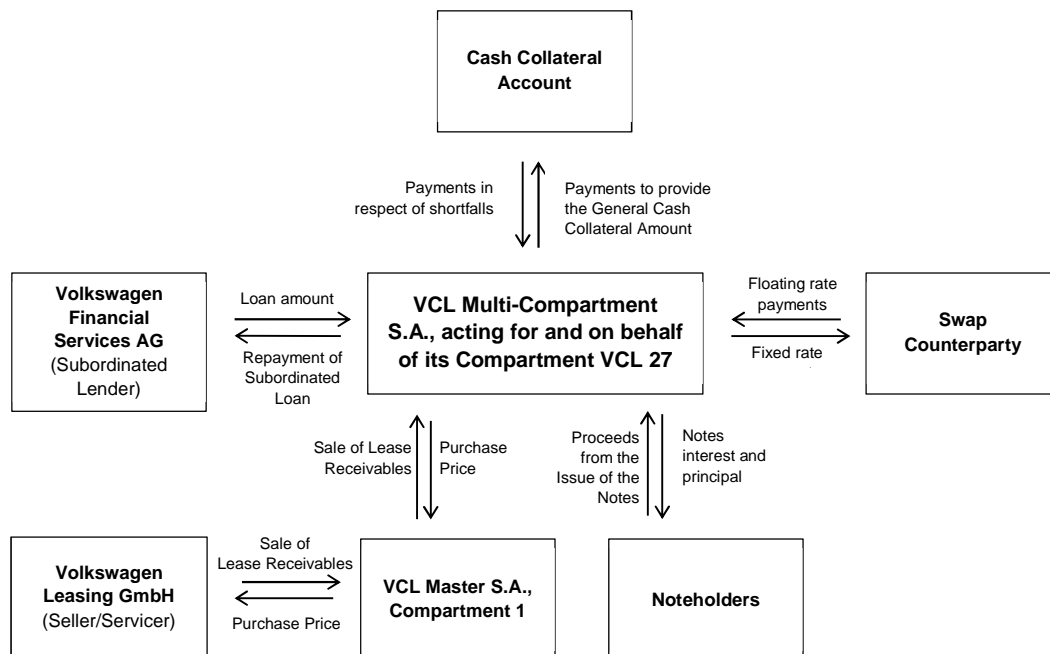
Cash Collateral Account

Payments in respect of shortfalls

Payments to provide the General Cash Collateral Amount

Volkswagen Financial Services AG (Subordinated Lender)

Loan amount

Repayment of Subordinated Loan

VCL Multi-Compartment S.A., acting for and on behalf of its Compartment VCL 27

Floating rate payments

Fixed rate

Swap Counterparty

Sale of Lease Receivables

Purchase Price

Proceeds from the Issue of the Notes

Notes interest and principal

Volkswagen Leasing GmbH (Seller/Servicer)

Sale of Lease Receivables

Purchase Price

VCL Master S.A., Compartment 1

Noteholders